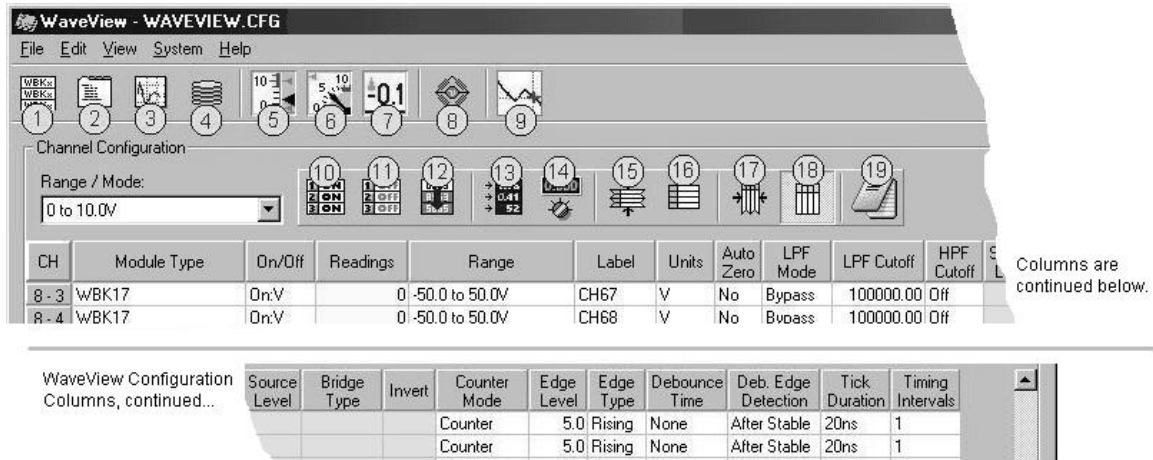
WaveView - WAVEVIEW.CFG

File Edit View System Help

WBKx WBKx WBKx

10 0 5 10 -0.1

1 2 3 4 5 6 7 8 9

Channel Configuration

Range / Mode:

0 to 10.0V

10 11 12 13 14 15 16 17 18 19

1 ON 2 ON 3 ON

1 OFF 2 OFF 3 OFF

0.41 52

| CH | Module Type | On/Off | Readings | Range | Label | Units | Auto Zero | LPF Mode | LPF Cutoff | HPF Cutoff | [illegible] |
|---|---|---|---|---|---|---|---|---|---|---|---|
| 8 - 3 | WBK17 | On:V | 0 | -50.0 to 50.0V | CH67 | V | No | Bypass | 100000.00 | Off | |
| 8 - 4 | WBK17 | On:V | 0 | -50.0 to 50.0V | CH68 | V | No | Bypass | 100000.00 | Off | |

Columns are continued below.

WaveView Configuration Columns, continued...

| Source Level | Bridge Type | Invert | Counter Mode | Edge Level | Edge Type | Debounce Time | Deb. Edge Detection | Tick Duration | Timing Intervals |
|---|---|---|---|---|---|---|---|---|---|
| | | | Counter | 5.0 | Rising | None | After Stable | 20ns | 1 |
| | | | Counter | 5.0 | Rising | None | After Stable | 20ns | 1 |